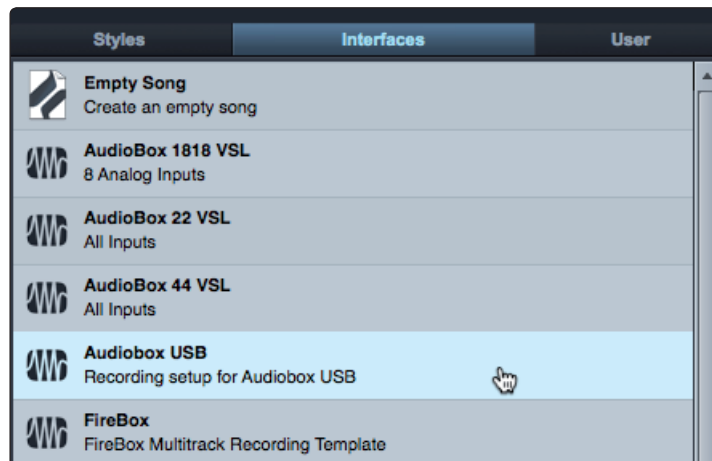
Styles
Interfaces
User

Empty Song
Create an empty song

AudioBox 1818 VSL
8 Analog Inputs

AudioBox 22 VSL
All Inputs

AudioBox 44 VSL
All Inputs

Audiobox USB
Recording setup for Audiobox USB

FireBox
FireBox Multitrack Recording Template